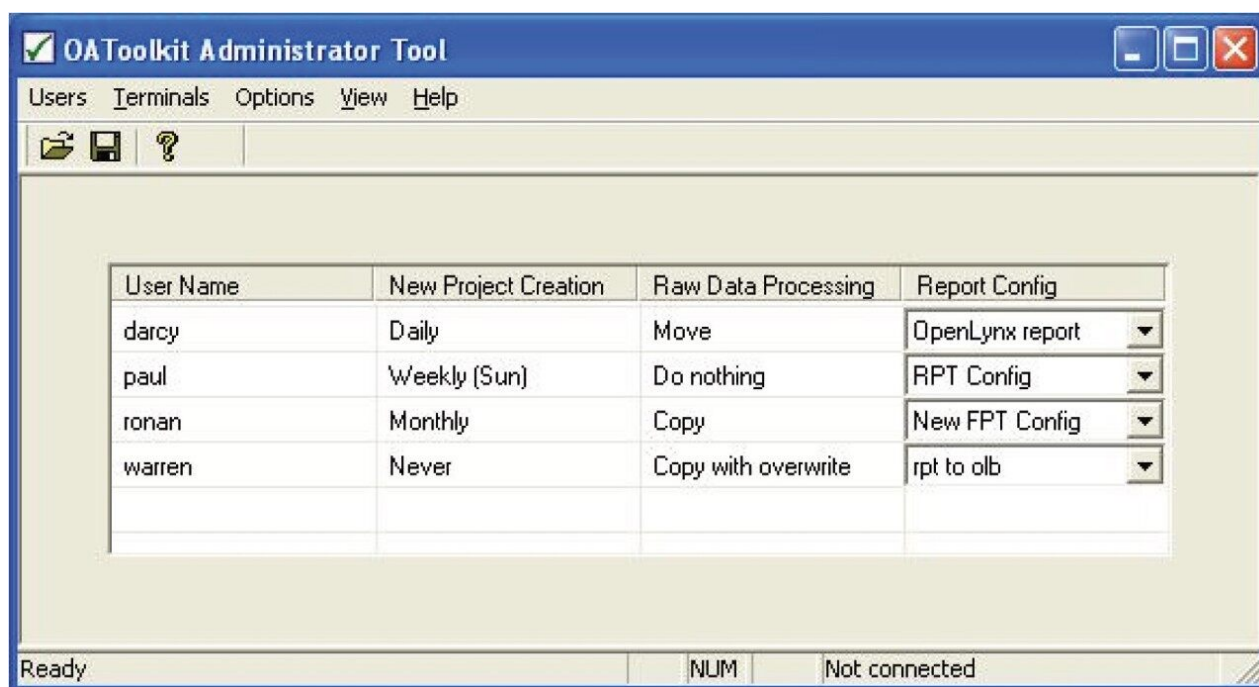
OAToolkit Administrator Tool

Users Terminals Options View Help

| User Name | New Project Creation | Raw Data Processing | Report Config |
|---|---|---|---|
| darcy | Daily | Move | OpenLynx report |
| paul | Weekly (Sun) | Do nothing | RPT Config |
| ronan | Monthly | Copy | New FPT Config |
| warren | Never | Copy with overwrite | rpt to olb |
| | | | |
| | | | |

Ready NUM Not connected